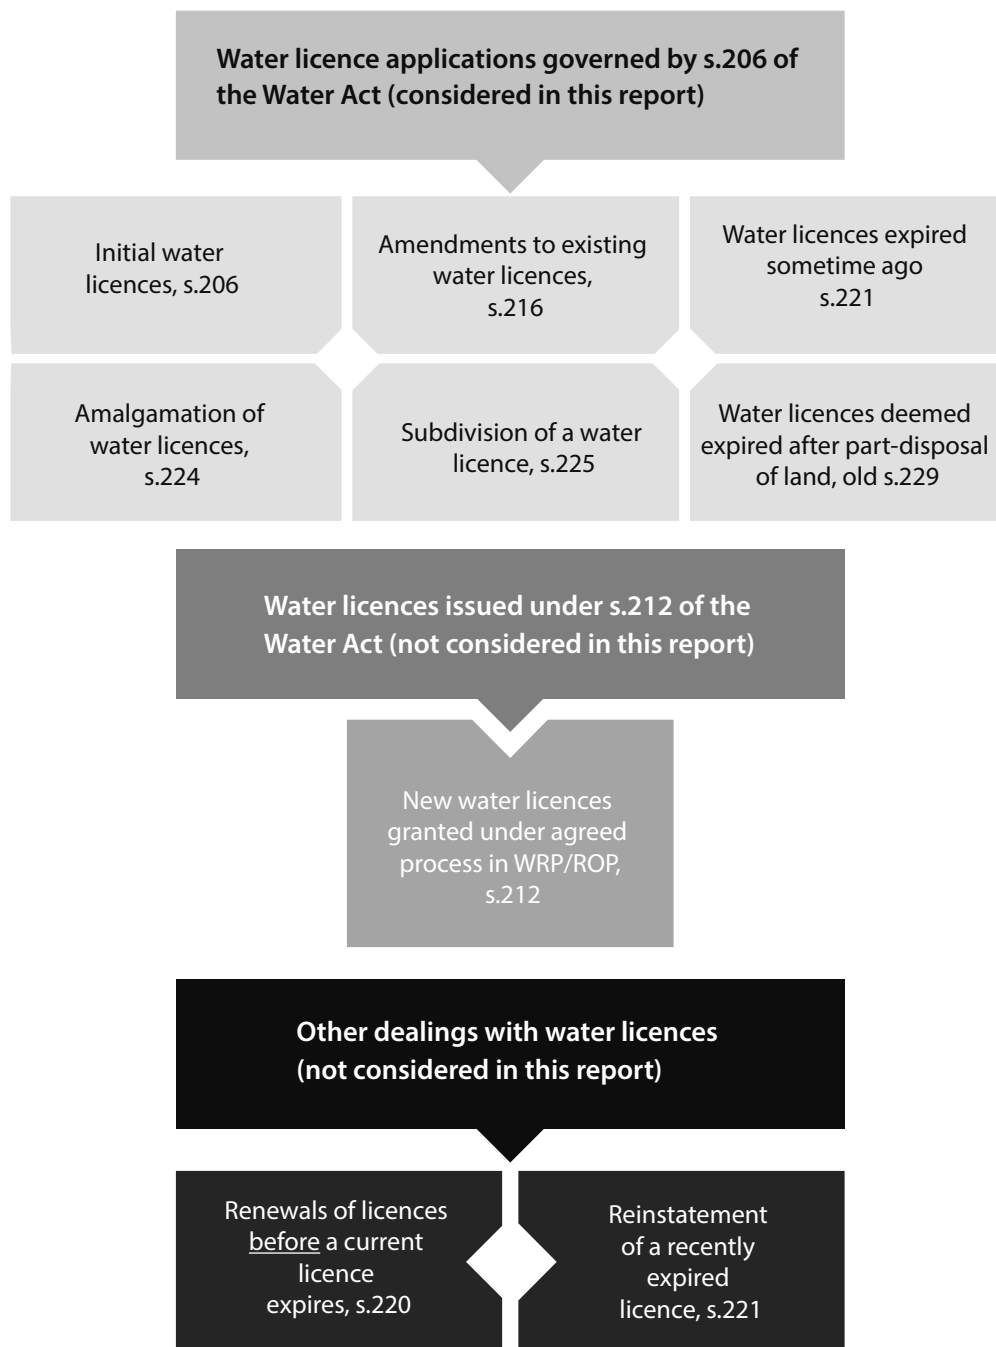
Water licence applications governed by s.206 of the Water Act (considered in this report)

Initial water licences, s.206

Amendments to existing water licences, s.216

Water licences expired sometime ago s.221

Amalgamation of water licences, s.224

Subdivision of a water licence, s.225

Water licences deemed expired after part-disposal of land, old s.229

Water licences issued under s.212 of the Water Act (not considered in this report)

New water licences granted under agreed process in WRP/ROP, s.212

Other dealings with water licences (not considered in this report)

Renewals of licences before a current licence expires, s.220

Reinstatement of a recently expired licence, s.221